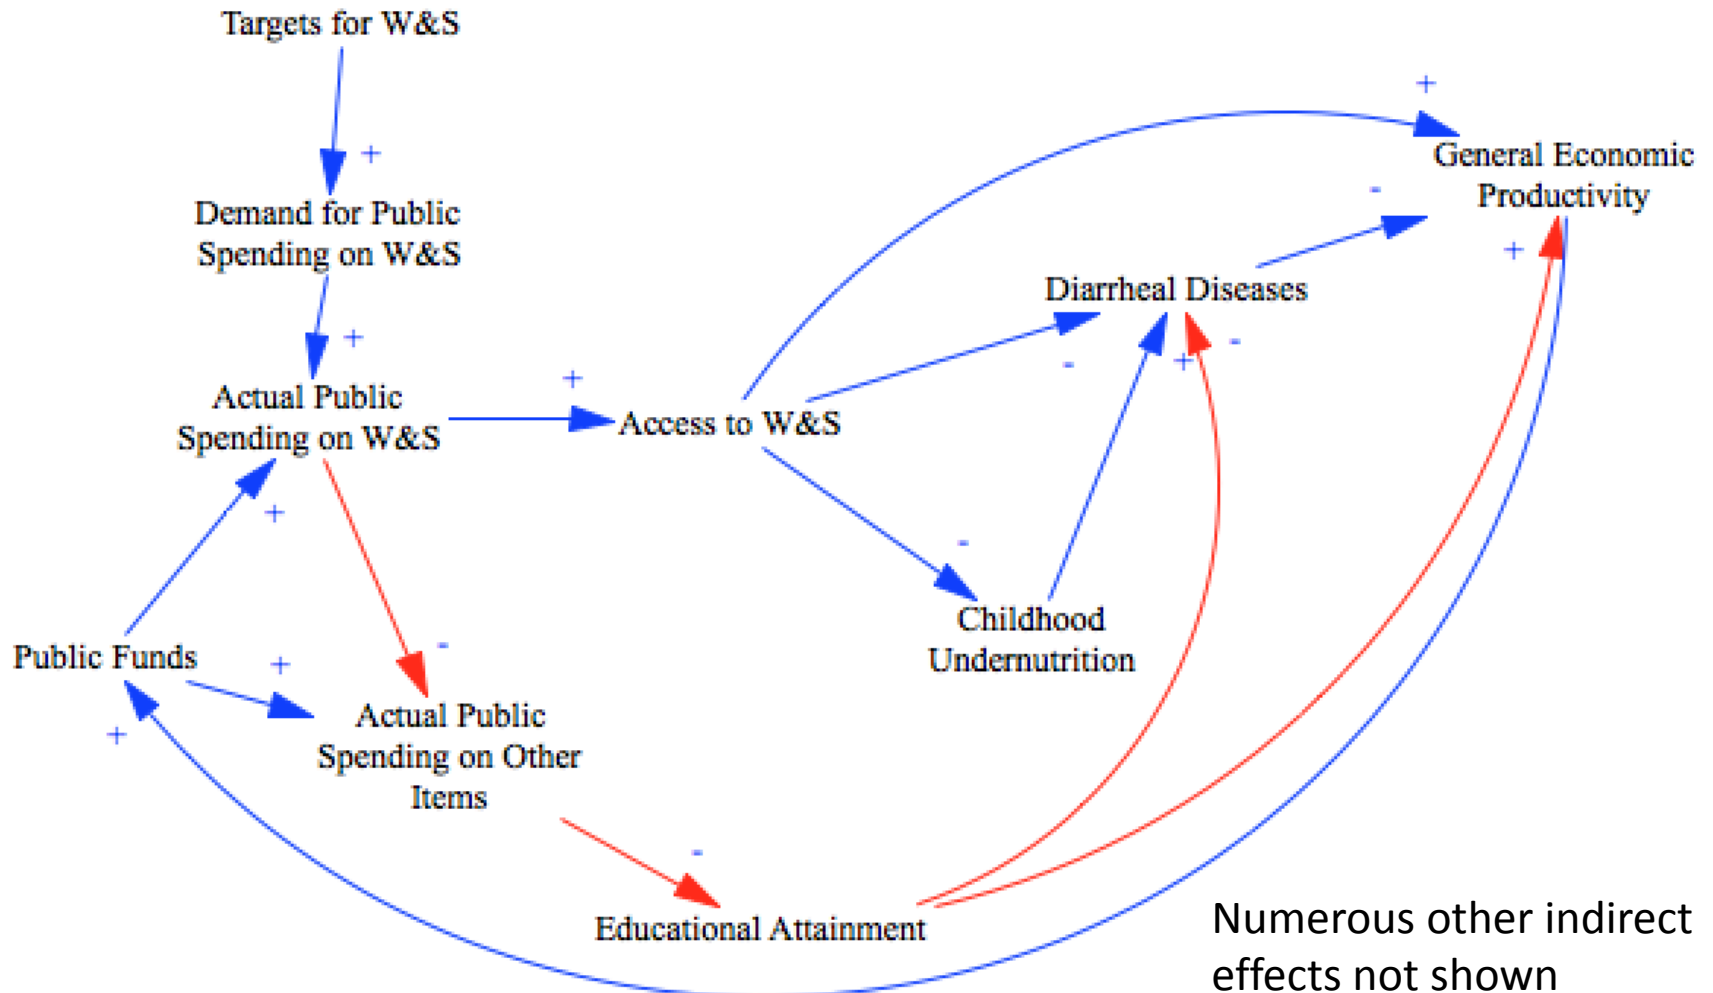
Targets for W&S

+

Demand for Public Spending on W&S

+

Actual Public Spending on W&S

+

Access to W&S

+

General Economic Productivity

-

+

Diarrheal Diseases

-

+

-

-

Childhood Undernutrition

+

Public Funds

+

-

Actual Public Spending on Other Items

+

-

Educational Attainment

Numerous other indirect effects not shown